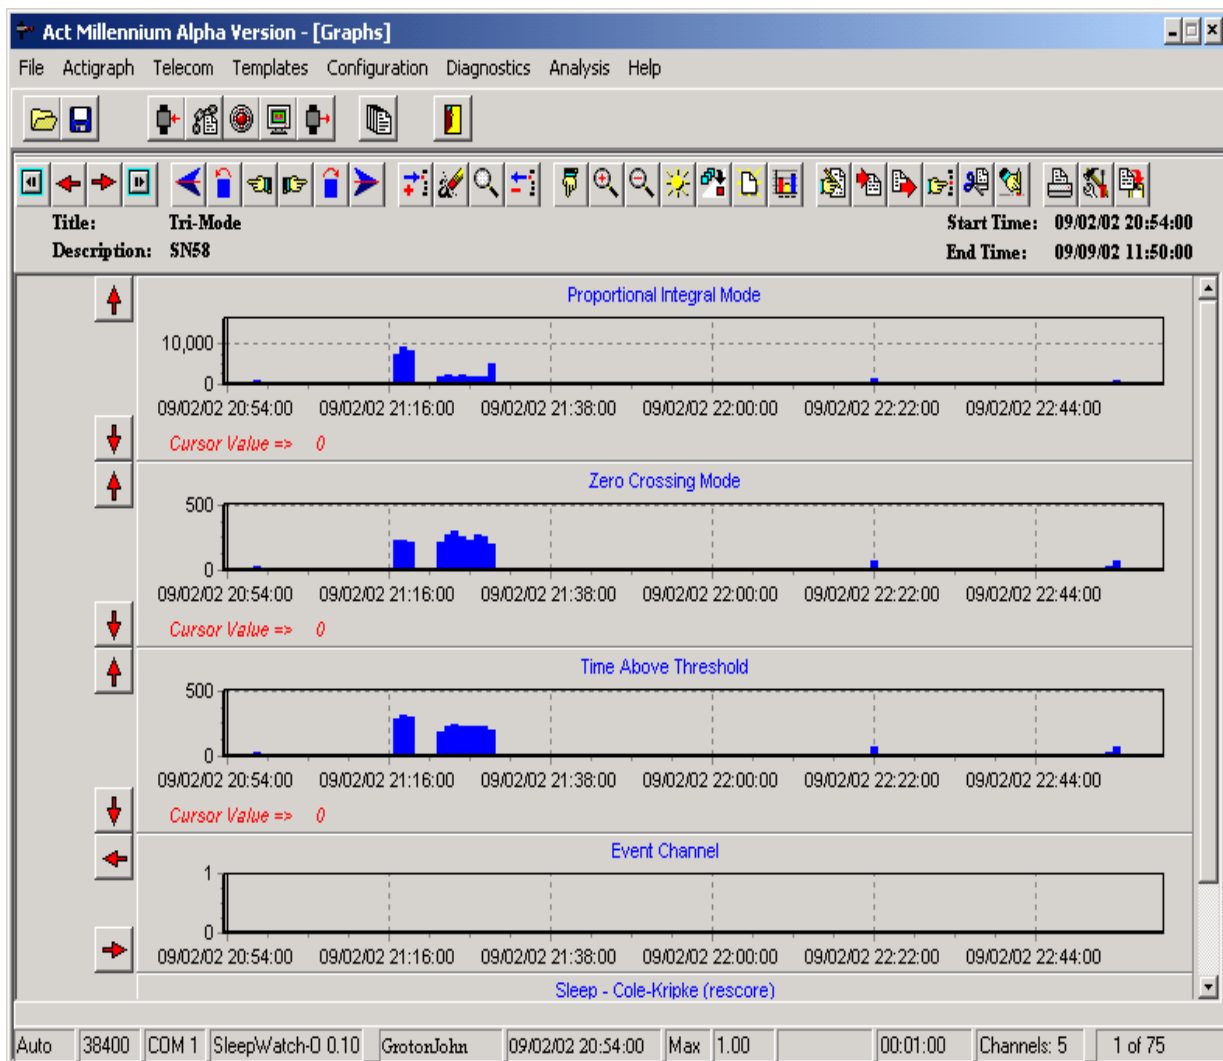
Act Millennium Alpha Version - [Graphs]

File Actigraph Telecom Templates Configuration Diagnostics Analysis Help

Title: Tri-Mode
Description: SN58

Start Time: 09/02/02 20:54:00
End Time: 09/09/02 11:50:00

Proportional Integral Mode

10,000
0

09/02/02 20:54:00 09/02/02 21:16:00 09/02/02 21:38:00 09/02/02 22:00:00 09/02/02 22:22:00 09/02/02 22:44:00

Cursor Value => 0

Zero Crossing Mode

500
0

09/02/02 20:54:00 09/02/02 21:16:00 09/02/02 21:38:00 09/02/02 22:00:00 09/02/02 22:22:00 09/02/02 22:44:00

Cursor Value => 0

Time Above Threshold

500
0

09/02/02 20:54:00 09/02/02 21:16:00 09/02/02 21:38:00 09/02/02 22:00:00 09/02/02 22:22:00 09/02/02 22:44:00

Cursor Value => 0

Event Channel

1
0

09/02/02 20:54:00 09/02/02 21:16:00 09/02/02 21:38:00 09/02/02 22:00:00 09/02/02 22:22:00 09/02/02 22:44:00

Sleep - Cole-Kripke (rescore)

| Auto | 38400 | COM 1 | SleepWatch-O 0.10 | GrotonJohn | 09/02/02 20:54:00 | Max | 1.00 | | 00:01:00 | Channels: 5 | 1 of 75 |
|---|---|---|---|---|---|---|---|---|---|---|---|